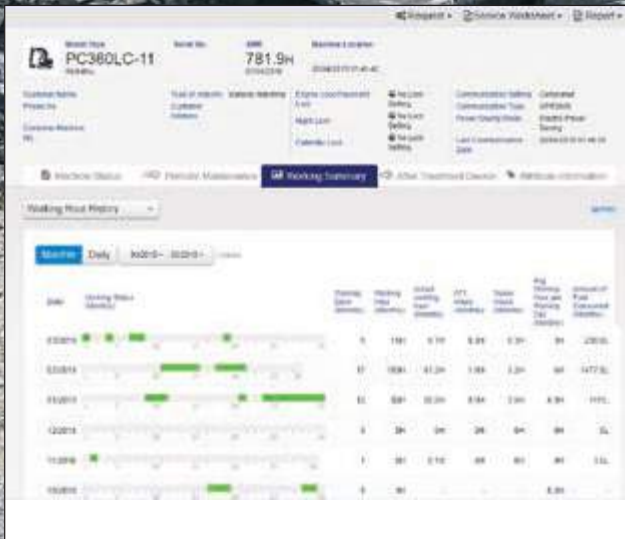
Request ▾ Service Worksheet ▾ Report ▾

Model Type
PC360LC-11

781.9H

Machine Status
Periodic Maintenance
Working Summary
After Treatment Device
Attribute Information

Working Hour History ▾

Monthly
Daily

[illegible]